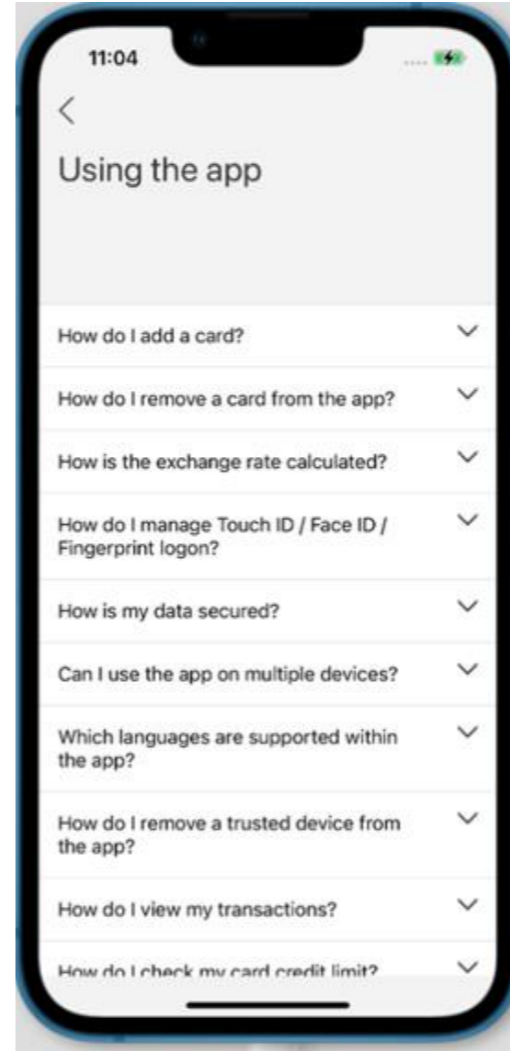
11:04

<

Using the app

How do I add a card?

How do I remove a card from the app?

How is the exchange rate calculated?

How do I manage Touch ID / Face ID / Fingerprint logon?

How is my data secured?

Can I use the app on multiple devices?

Which languages are supported within the app?

How do I remove a trusted device from the app?

How do I view my transactions?

How do I check my card credit limit?